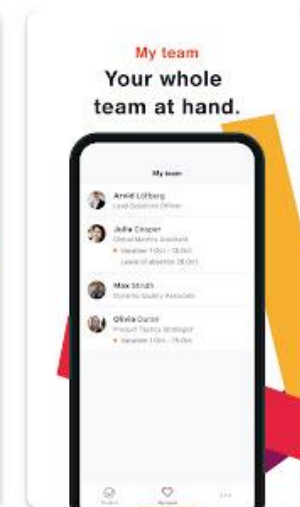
My team
Your whole team at hand.

My team

Arnld Löfberg
Lead Solutions Officer

Julia Cooper
Global Metrics Assistant
Vacation 1 Oct - 15 Oct
Leave of absence 28 Oct

Max Strüh
Dynamic Quality Associate

Olivia Duron
Product Tactics Strategist
Vacation 1 Oct - 15 Oct

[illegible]
My team
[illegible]